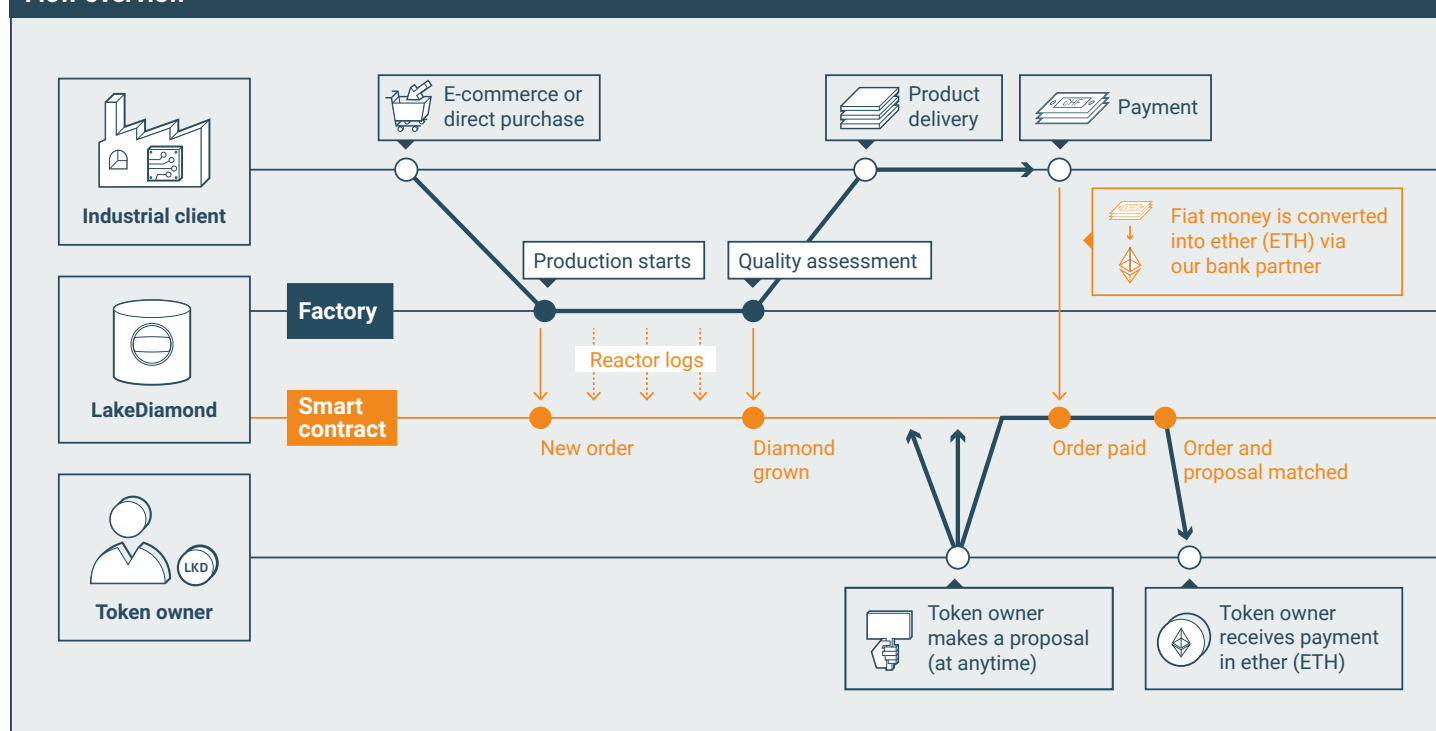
Flow overview

Industrial client

E-commerce or direct purchase

Product delivery

CHF

Payment

Fiat money is converted into ether (ETH) via our bank partner

Production starts

Quality assessment

LakeDiamond

Factory

Reactor logs

Smart contract

New order

Diamond grown

Order paid

Order and proposal matched

LKD

Token owner

Token owner makes a proposal (at anytime)

Token owner receives payment in ether (ETH)